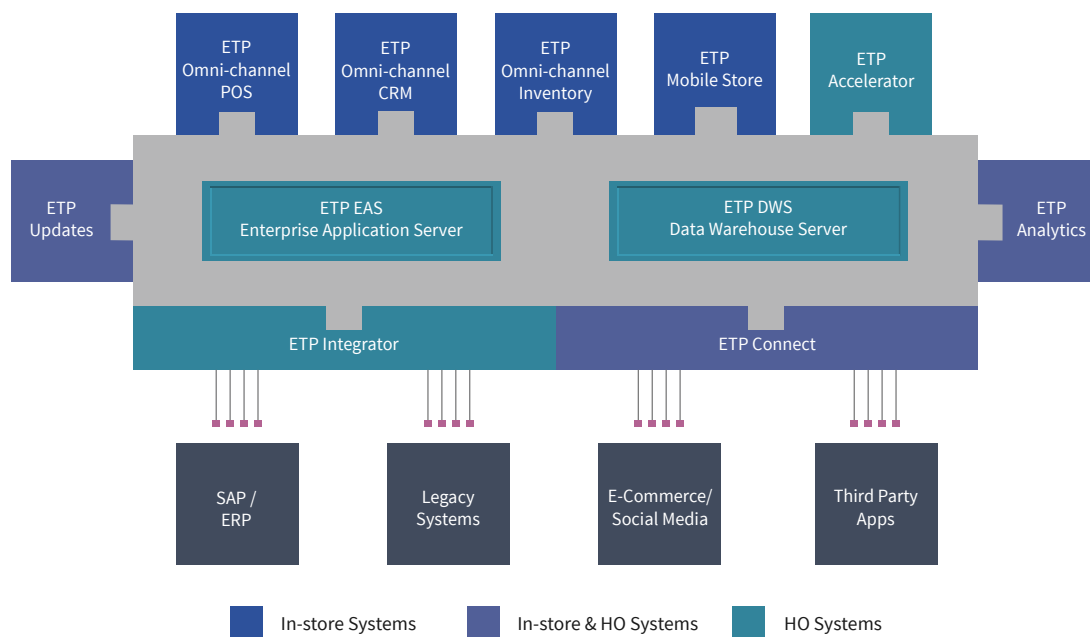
ETP Omni-channel POS

ETP Omni-channel CRM

ETP Omni-channel Inventory

ETP Mobile Store

ETP Accelerator

ETP Updates

ETP EAS Enterprise Application Server

ETP DWS Data Warehouse Server

ETP Analytics

ETP Integrator

ETP Connect

SAP / ERP

Legacy Systems

E-Commerce/ Social Media

Third Party Apps

In-store Systems

In-store & HO Systems

HO Systems